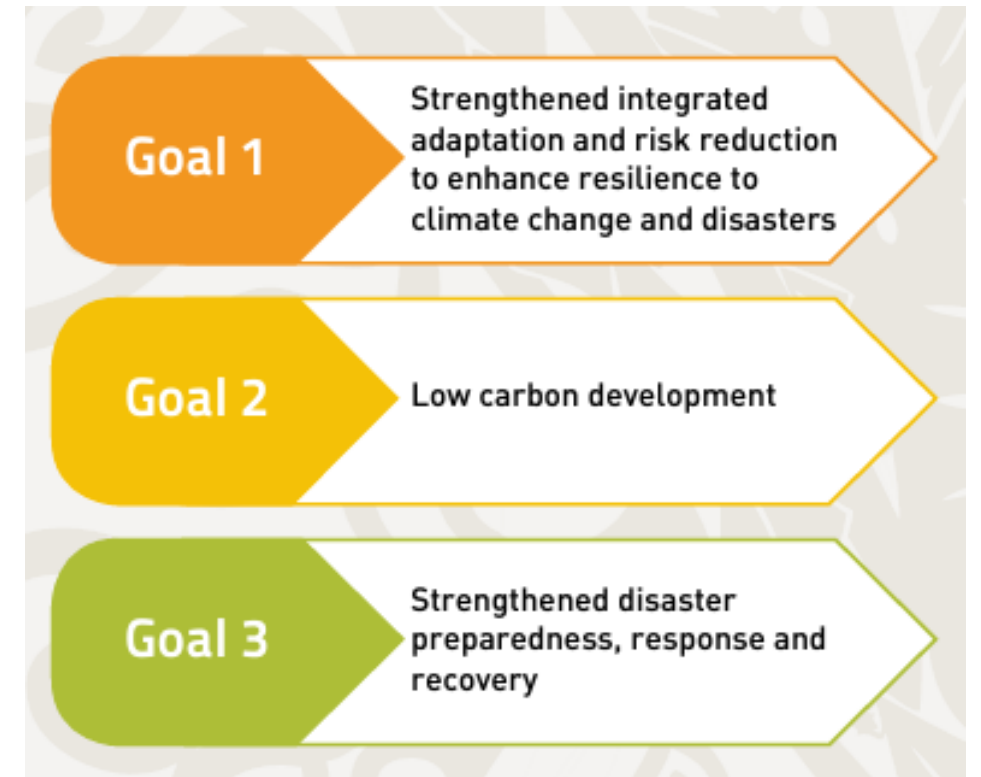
Goal 1

Strengthened integrated adaptation and risk reduction to enhance resilience to climate change and disasters

Goal 2

Low carbon development

Goal 3

Strengthened disaster preparedness, response and recovery